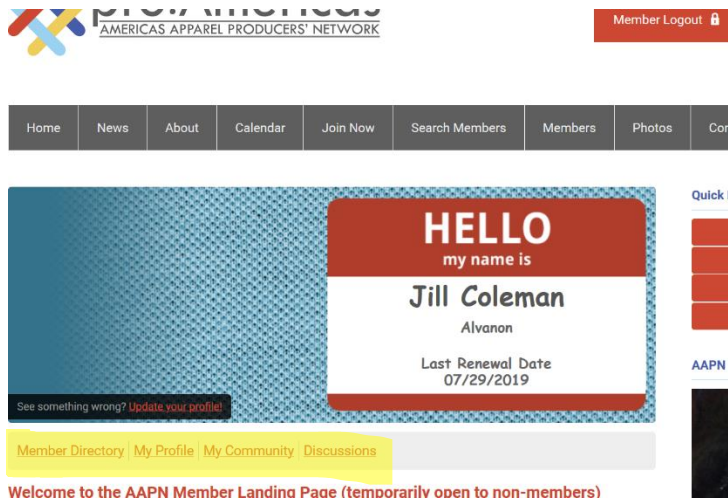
AMERICAS APPAREL PRODUCERS' NETWORK

Member Logout

Home | News | About | Calendar | Join Now | Search Members | Members | Photos | Co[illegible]

HELLO
my name is
Jill Coleman
Alvanon
Last Renewal Date
07/29/2019

See something wrong? Update your profile!

Quick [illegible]

AAPN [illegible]

Member Directory | My Profile | My Community | Discussions

Welcome to the AAPN Member Landing Page (temporarily open to non-members)